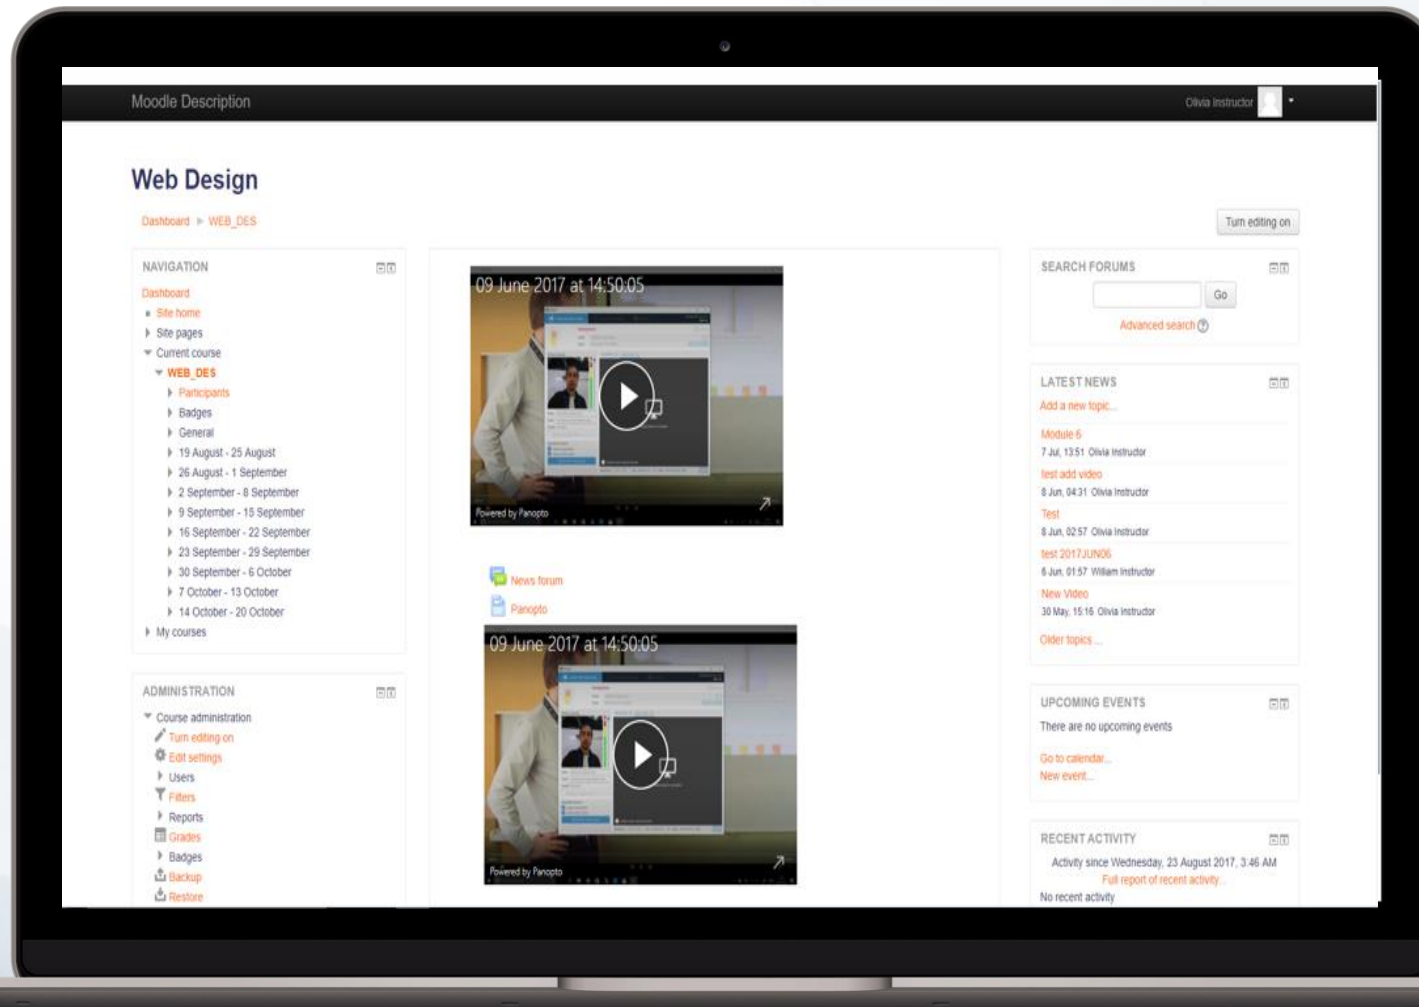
Moodle Description

Olivia Instructor

Web Design

Dashboard ▶ WEB_DES

Turn editing on

NAVIGATION

Dashboard
Site home
Site pages
Current course
WEB_DES
Participants
Badges
General
19 August - 25 August
26 August - 1 September
2 September - 8 September
9 September - 15 September
16 September - 22 September
23 September - 29 September
30 September - 6 October
7 October - 13 October
14 October - 20 October
My courses

ADMINISTRATION

Course administration
Turn editing on
Edit settings
Users
Filters
Reports
Grades
Badges
Backup
Restore

09 June 2017 at 14:50:05

Powered by Panopto

News forum
Panopto

09 June 2017 at 14:50:05

Powered by Panopto

SEARCH FORUMS

Go

Advanced search

LATEST NEWS

Add a new topic...

Module 6
7 Jul, 13:51 Olivia Instructor
test add video
8 Jun, 04:31 Olivia Instructor
Test
8 Jun, 02:57 Olivia Instructor
test 2017JUN06
6 Jun, 01:57 William Instructor
New Video
30 May, 15:16 Olivia Instructor

Older topics ...

UPCOMING EVENTS

There are no upcoming events

Go to calendar...
New event...

RECENT ACTIVITY

Activity since Wednesday, 23 August 2017, 3:46 AM
Full report of recent activity...
No recent activity